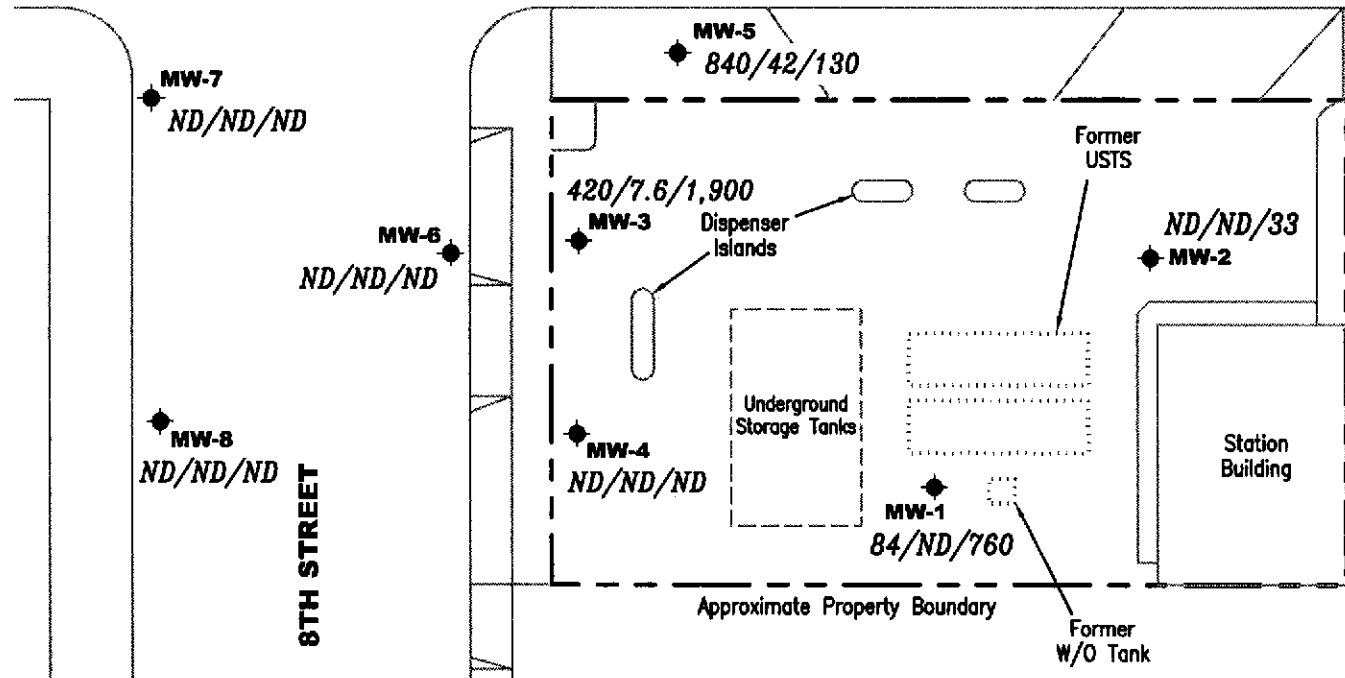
MW-5
840/42/130

MW-7
ND/ND/ND

Former
USTS

420/7.6/1,900

MW-3

Dispenser
Islands

ND/ND/33

MW-2

MW-6
ND/ND/ND

Underground
Storage Tanks

Station
Building

MW-8
ND/ND/ND

MW-4
ND/ND/ND

MW-1
84/ND/760

8TH STREET

Approximate Property Boundary

Former
W/O Tank